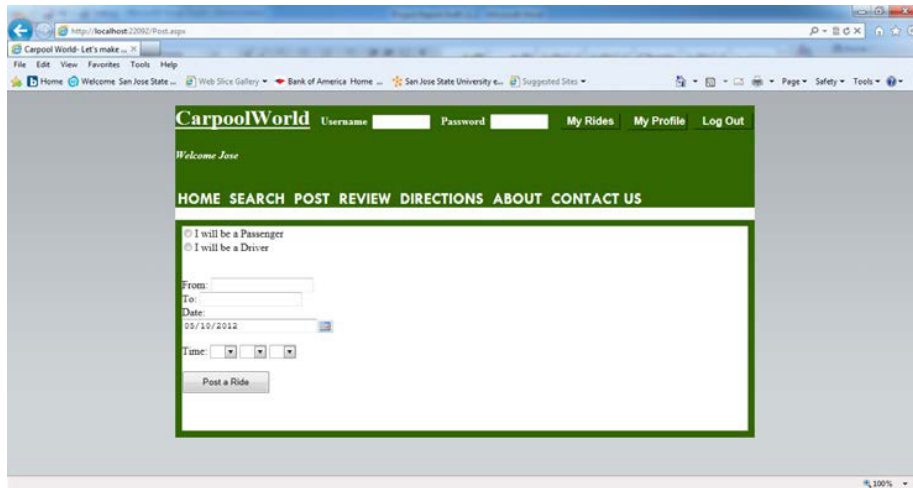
http://localhost:22092/Post.aspx

Carpool World- Let's make ... ×

File Edit View Favorites Tools Help

Home Welcome San Jose State ... Web Slice Gallery ▾ Bank of America Home ... San Jose State University e... Suggested Sites ▾

Page ▾ Safety ▾ Tools ▾

CarpoolWorld Username Password My Rides My Profile Log Out

Welcome Jose

HOME SEARCH POST REVIEW DIRECTIONS ABOUT CONTACT US

I will be a Passenger
I will be a Driver

From:
To:
Date:
05/10/2012

Time:

Post a Ride

100%